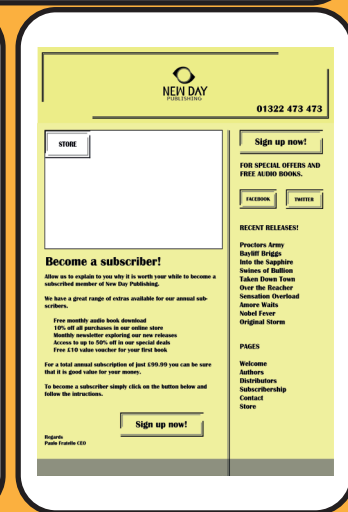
NEW DAY
PUBLISHING

01322 473 473

STORE

Become a subscriber!

Allow us to explain to you why it is worth your while to become a subscribed member of New Day Publishing.

We have a great range of extras available for our annual subscribers.

Free monthly audio book download
10% off all purchases in our online store
Monthly newsletter exploring our new releases
Access to up to 50% off in our special deals
Free £10 value voucher for your first book

For a total annual subscription of just £99.99 you can be sure that it is good value for your money.

To become a subscriber simply click on the button below and follow the intructions.

Sign up now!

Regards
Paulo Fratello CEO

Sign up now!

FOR SPECIAL OFFERS AND FREE AUDIO BOOKS.

FACEBOOK

TWITTER

RECENT RELEASES!

Proctors Army
Bayliff Briggs
Into the Sapphire
Swines of Bullion
Taken Down Town
Over the Reacher
Sensation Overload
Amore Waits
Nobel Fever
Original Storm

PAGES

Welcome
Authors
Distributors
Subscribership
Contact
Store